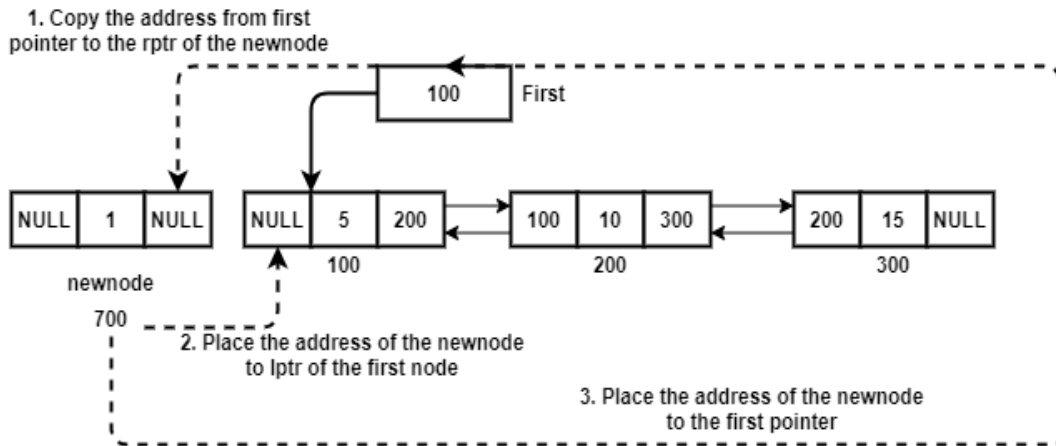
1. Copy the address from first pointer to the rptr of the newnode

100 First

| NULL | 1 | NULL |
|---|---|---|

| NULL | 5 | 200 |
|---|---|---|

| 100 | 10 | 300 |
|---|---|---|

| 200 | 15 | NULL |
|---|---|---|

100

200

300

newnode

700

2. Place the address of the newnode to lptr of the first node

3. Place the address of the newnode to the first pointer